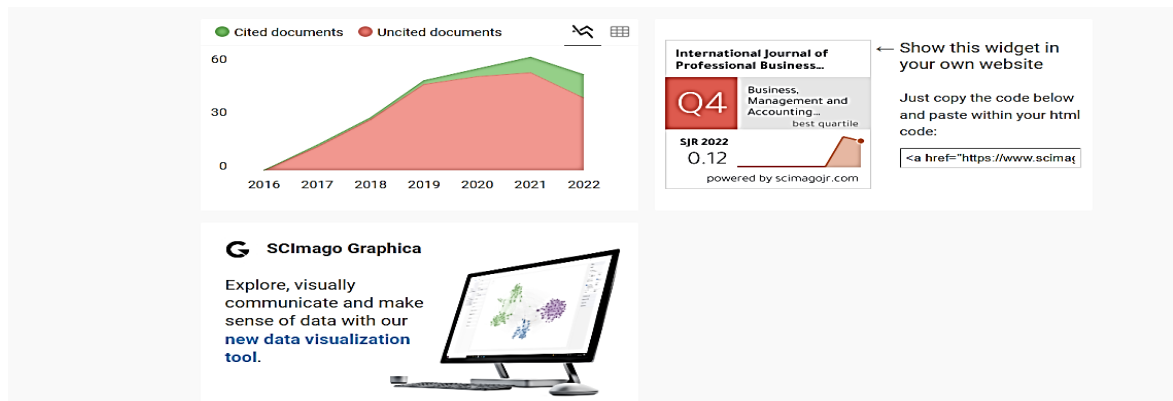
Cited documents Uncited documents

60

30

0

2016 2017 2018 2019 2020 2021 2022

International Journal of Professional Business...

Q4

Business, Management and Accounting...

best quartile

SJR 2022

0.12

powered by scimagojr.com

← Show this widget in your own website

Just copy the code below and paste within your html code:

<a href="https://www.scimag

SCImago Graphica

Explore, visually communicate and make sense of data with our **new data visualization tool**.